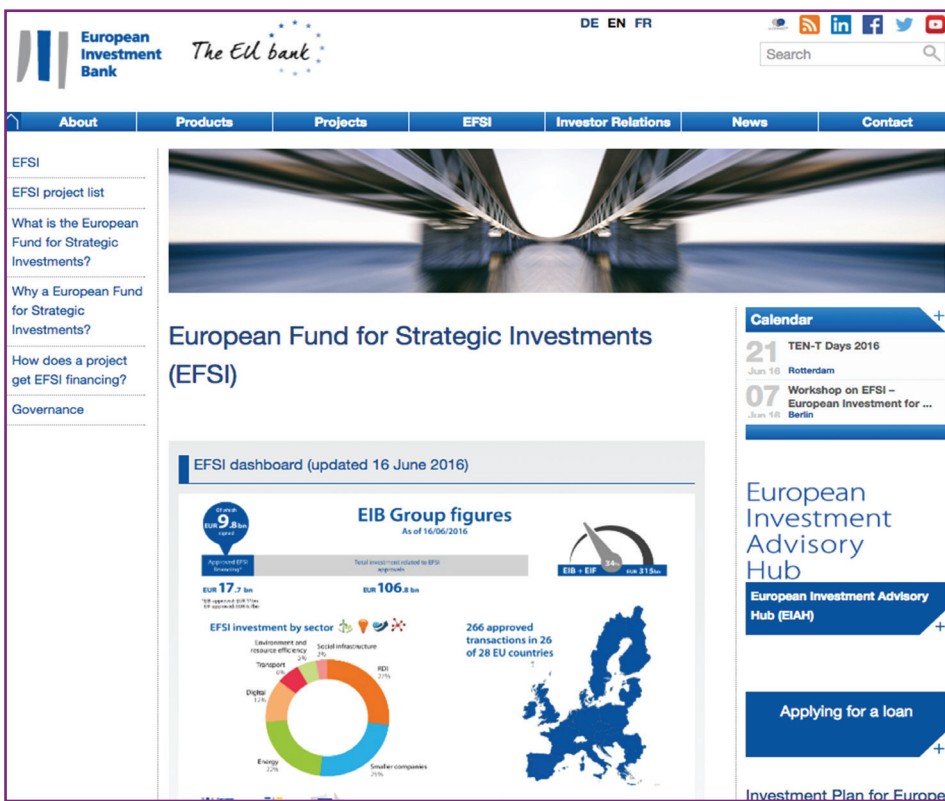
European Investment Bank

The EU bank

DE EN FR

Search

About | Products | Projects | EFSI | Investor Relations | News | Contact

EFSI

EFSI project list

What is the European Fund for Strategic Investments?

Why a European Fund for Strategic Investments?

How does a project get EFSI financing?

Governance

European Fund for Strategic Investments (EFSI)

Calendar

21 Jun 16 TEN-T Days 2016 Rotterdam

07 Jun 16 Workshop on EFSI – European Investment for ... Berlin

EFSI dashboard (updated 16 June 2016)

Of which EUR 9.8 bn signed

EIB Group figures
As of 16/06/2016

Approved EFSI financing*

Total investment related to EFSI approvals

EUR 17.7 bn

EUR 106.8 bn

EIB + EIF 34% EUR 315bn

EFSI investment by sector

Environment and resource efficiency 2%

Social infrastructure 2%

Transport 6%

Digital 13%

RDI 27%

Energy 22%

Smaller companies 29%

266 approved transactions in 26 of 28 EU countries

European Investment Advisory Hub

European Investment Advisory Hub (EIAH)

Applying for a loan

Investment Plan for Europe